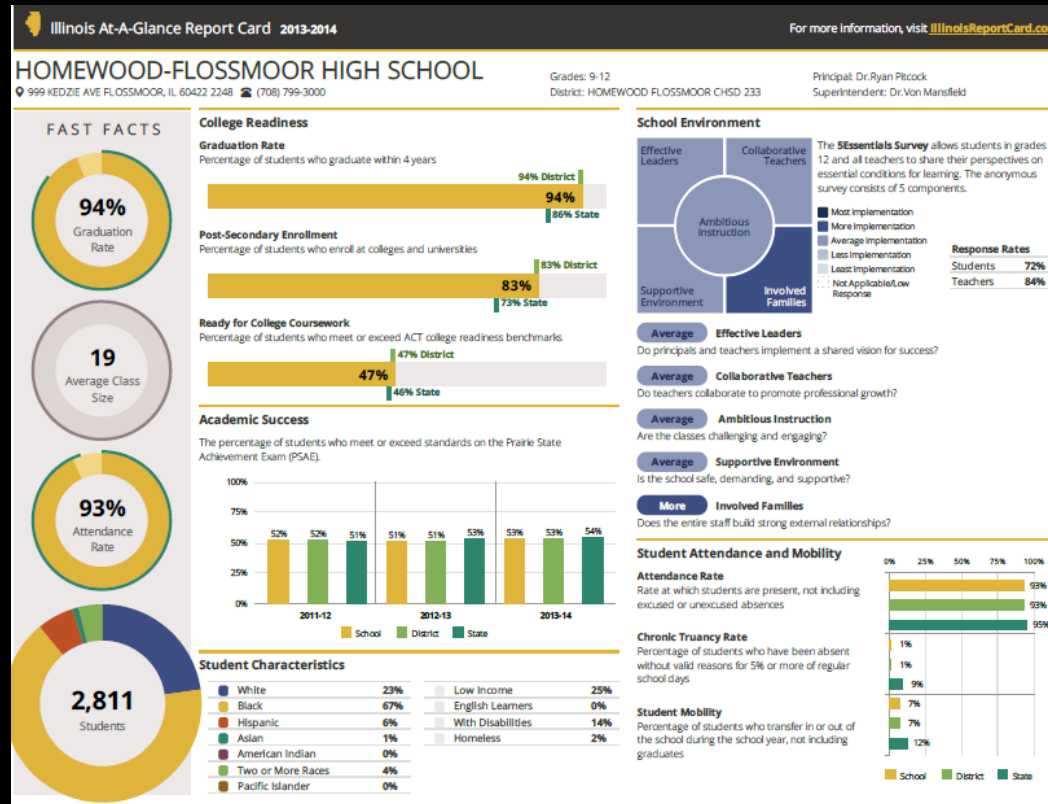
Illinois At-A-Glance Report Card 2013-2014

For more information, visit IllinoisReportCard.com

HOMEWOOD-FLOSSMOOR HIGH SCHOOL
999 KEDZIE AVE FLOSSMOOR, IL 60422 2248 (708) 799-3000

Grades: 9-12
District: HOMEWOOD FLOSSMOOR CHSD 233

Principal: Dr.Ryan Pitcock
Superintendent: Dr.Von Mansfield

FAST FACTS

94% Graduation Rate

19 Average Class Size

93% Attendance Rate

2,811 Students

College Readiness

Graduation Rate
Percentage of students who graduate within 4 years
94% District
94%
86% State

Post-Secondary Enrollment
Percentage of students who enroll at colleges and universities
83% District
83%
73% State

Ready for College Coursework
Percentage of students who meet or exceed ACT college readiness benchmarks
47% District
47%
46% State

Academic Success

The percentage of students who meet or exceed standards on the Prairie State Achievement Exam (PSAE).

100%
75%
50%
25%
0%

| | School | District | State |
|---|---|---|---|
| 2011-12 | 52% | 52% | 51% |
| 2012-13 | 51% | 51% | 53% |
| 2013-14 | 53% | 53% | 54% |

School District State

Student Characteristics

| | |
|---|---|
| White | 23% |
| Black | 67% |
| Hispanic | 6% |
| Asian | 1% |
| American Indian | 0% |
| Two or More Races | 4% |
| Pacific Islander | 0% |

| | |
|---|---|
| Low Income | 25% |
| English Learners | 0% |
| With Disabilities | 14% |
| Homeless | 2% |

School Environment

Effective Leaders
Collaborative Teachers
Ambitious Instruction
Supportive Environment
Involved Families

The 5Essentials Survey allows students in grades 12 and all teachers to share their perspectives on essential conditions for learning. The anonymous survey consists of 5 components.

Most Implementation
More Implementation
Average Implementation
Less Implementation
Least Implementation
Not Applicable/Low Response

Response Rates
| | |
|---|---|
| Students | 72% |
| Teachers | 84% |

Average Effective Leaders
Do principals and teachers implement a shared vision for success?

Average Collaborative Teachers
Do teachers collaborate to promote professional growth?

Average Ambitious Instruction
Are the classes challenging and engaging?

Average Supportive Environment
Is the school safe, demanding, and supportive?

More Involved Families
Does the entire staff build strong external relationships?

Student Attendance and Mobility

0% 25% 50% 75% 100%

Attendance Rate
Rate at which students are present, not including excused or unexcused absences
93% 93% 95%

Chronic Truancy Rate
Percentage of students who have been absent without valid reasons for 5% or more of regular school days
1% 1% 9%

Student Mobility
Percentage of students who transfer in or out of the school during the school year, not including graduates
7% 7% 12%

School District State